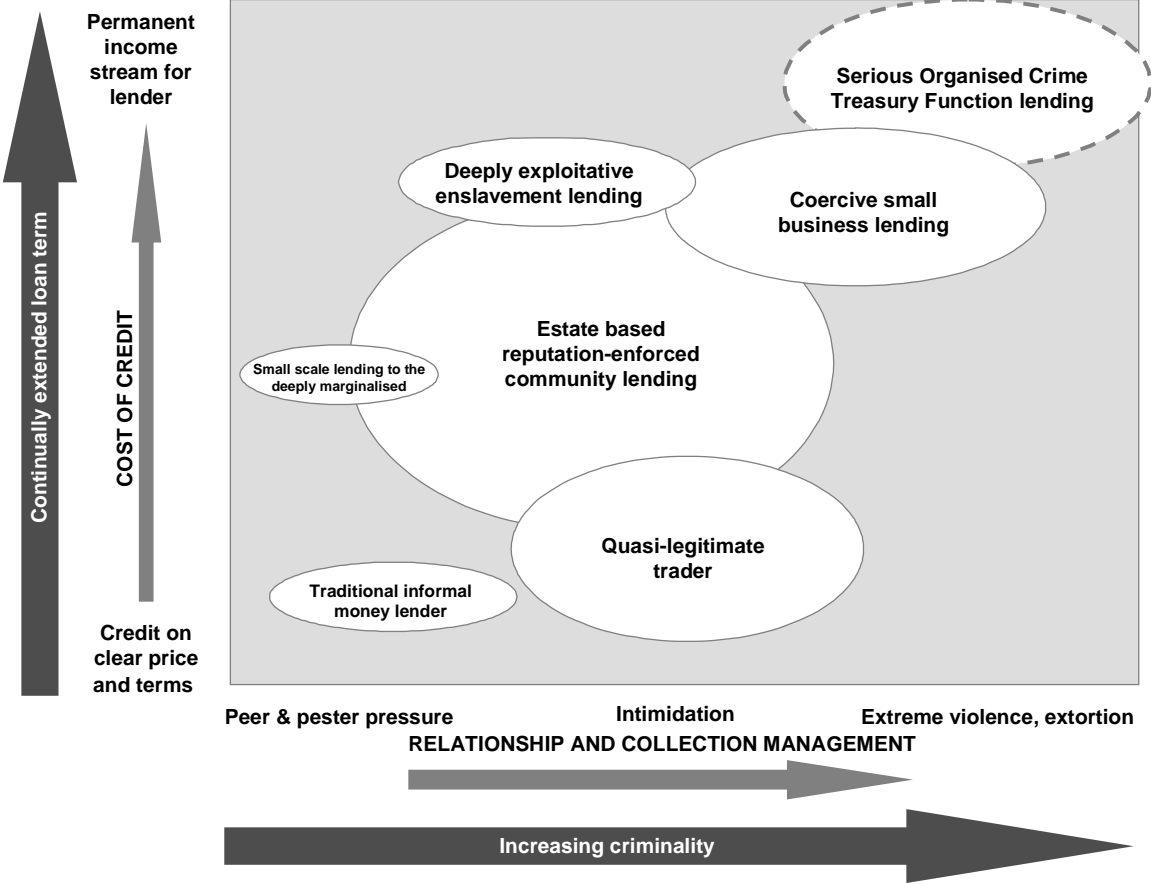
Permanent income stream for lender

Continually extended loan term

COST OF CREDIT

Credit on clear price and terms

Serious Organised Crime Treasury Function lending

Deeply exploitative enslavement lending

Coercive small business lending

Estate based reputation-enforced community lending

Small scale lending to the deeply marginalised

Quasi-legitimate trader

Traditional informal money lender

Peer & pester pressure

Intimidation

Extreme violence, extortion

RELATIONSHIP AND COLLECTION MANAGEMENT

Increasing criminality